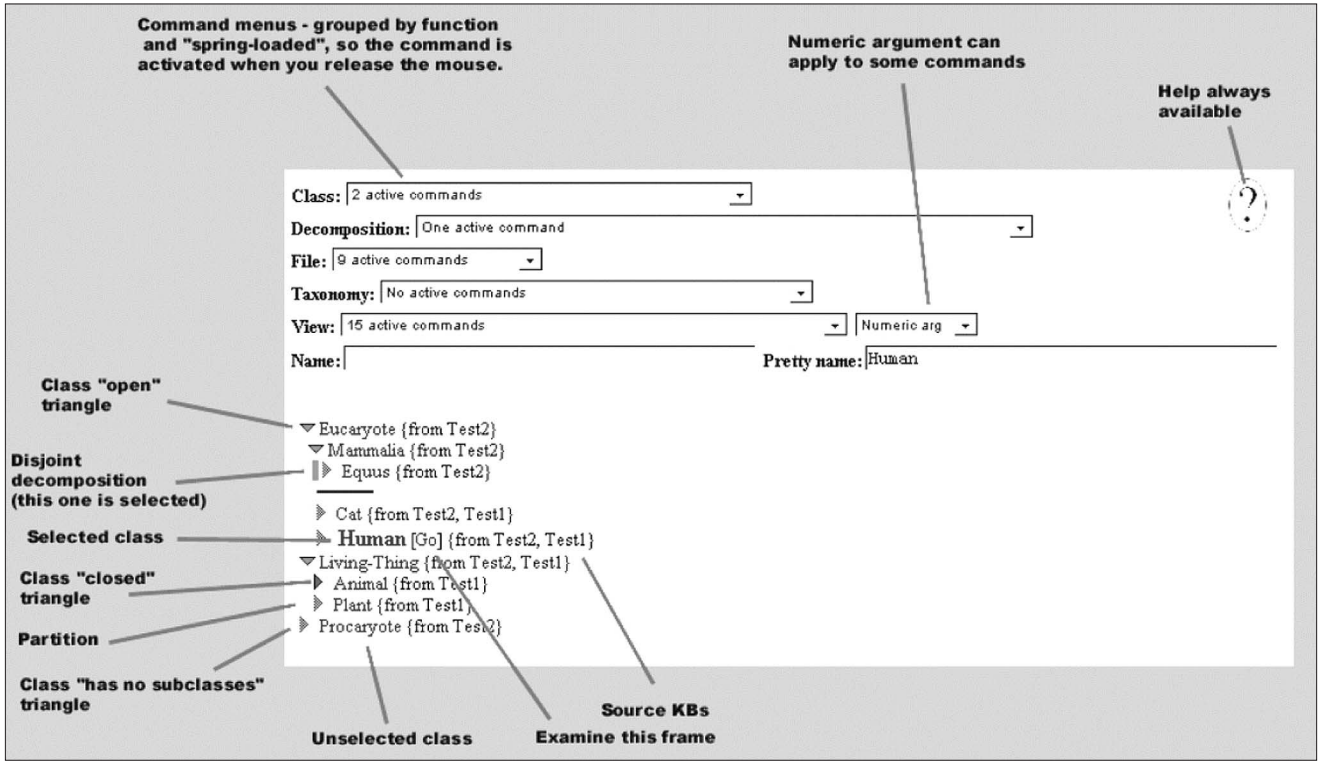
Command menus - grouped by function and "spring-loaded", so the command is activated when you release the mouse.

Numeric argument can apply to some commands

Help always available

Class: 2 active commands

Decomposition: One active command

File: 9 active commands

Taxonomy: No active commands

View: 15 active commands

Numeric arg

Name:

Pretty name: Human

?

Class "open" triangle

Disjoint decomposition (this one is selected)

Selected class

Class "closed" triangle

Partition

Class "has no subclasses" triangle

Eucaryote {from Test2}
Mammalia {from Test2}
Equus {from Test2}
Cat {from Test2, Test1}
Human [Go] {from Test2, Test1}
Living-Thing {from Test2, Test1}
Animal {from Test1}
Plant {from Test1}
Procaryote {from Test2}

Source KBs

Unselected class

Examine this frame